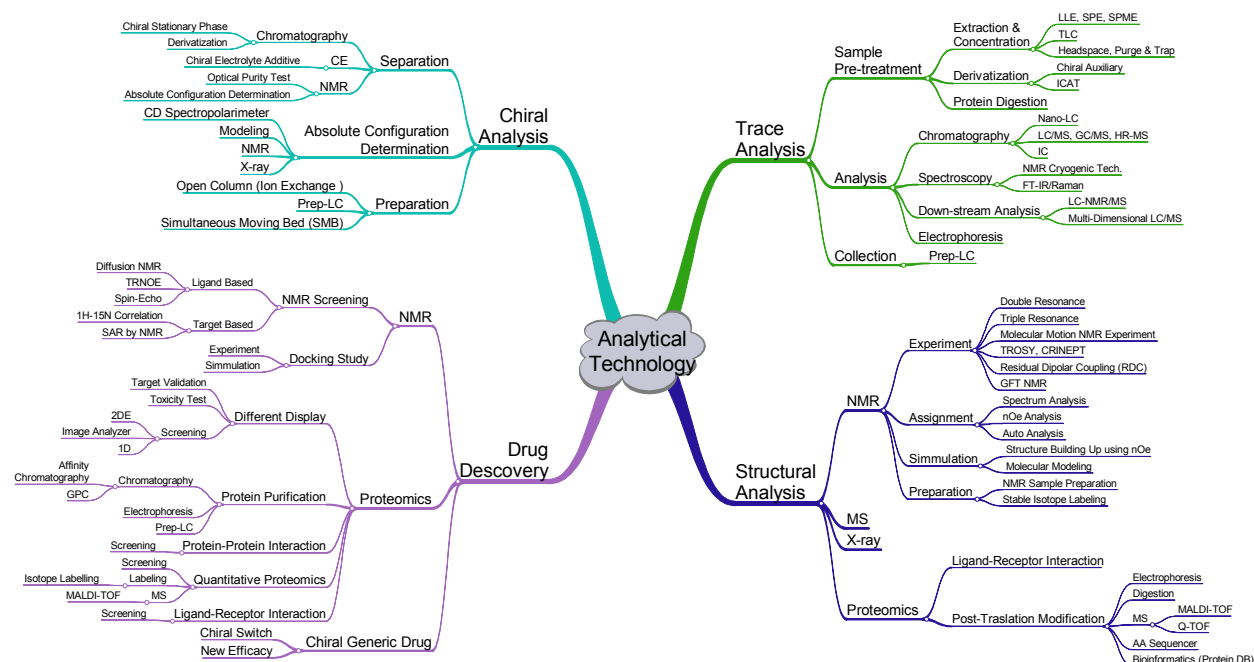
Analytical Technology

Chiral Analysis
Separation
Chromatography
Chiral Stationary Phase
Derivatization
CE
Chiral Electrolyte Additive
NMR
Optical Purity Test
Absolute Configuration Determination
Absolute Configuration Determination
CD Spectropolarimeter
Modeling
NMR
X-ray
Preparation
Open Column (Ion Exchange )
Prep-LC
Simultaneous Moving Bed (SMB)

Trace Analysis
Sample Pre-treatment
Extraction & Concentration
LLE, SPE, SPME
TLC
Headspace, Purge & Trap
Derivatization
Chiral Auxiliary
ICAT
Protein Digestion
Analysis
Chromatography
Nano-LC
LC/MS, GC/MS, HR-MS
IC
Spectroscopy
NMR Cryogenic Tech.
FT-IR/Raman
Down-stream Analysis
LC-NMR/MS
Multi-Dimensional LC/MS
Electrophoresis
Collection
Prep-LC

Drug Descovery
NMR
NMR Screening
Ligand Based
Diffusion NMR
TRNOE
Spin-Echo
Target Based
1H-15N Correlation
SAR by NMR
Docking Study
Experiment
Simulation
Proteomics
Different Display
Target Validation
Toxicity Test
Screening
2DE
Image Analyzer
1D
Protein Purification
Chromatography
Affinity Chromatography
GPC
Electrophoresis
Prep-LC
Protein-Protein Interaction
Screening
Quantitative Proteomics
Screening
Labeling
Isotope Labelling
MS
MALDI-TOF
Ligand-Receptor Interaction
Screening
Chiral Generic Drug
Chiral Switch
New Efficacy

Structural Analysis
NMR
Experiment
Double Resonance
Triple Resonance
Molecular Motion NMR Experiment
TROSY, CRINEPT
Residual Dipolar Coupling (RDC)
GFT NMR
Assignment
Spectrum Analysis
nOe Analysis
Auto Analysis
Simmulation
Structure Building Up using nOe
Molecular Modeling
Preparation
NMR Sample Preparation
Stable Isotope Labeling
MS
X-ray
Proteomics
Ligand-Receptor Interaction
Post-Traslation Modification
Electrophoresis
Digestion
MS
MALDI-TOF
Q-TOF
AA Sequencer
Bioinformatics (Protein DB)